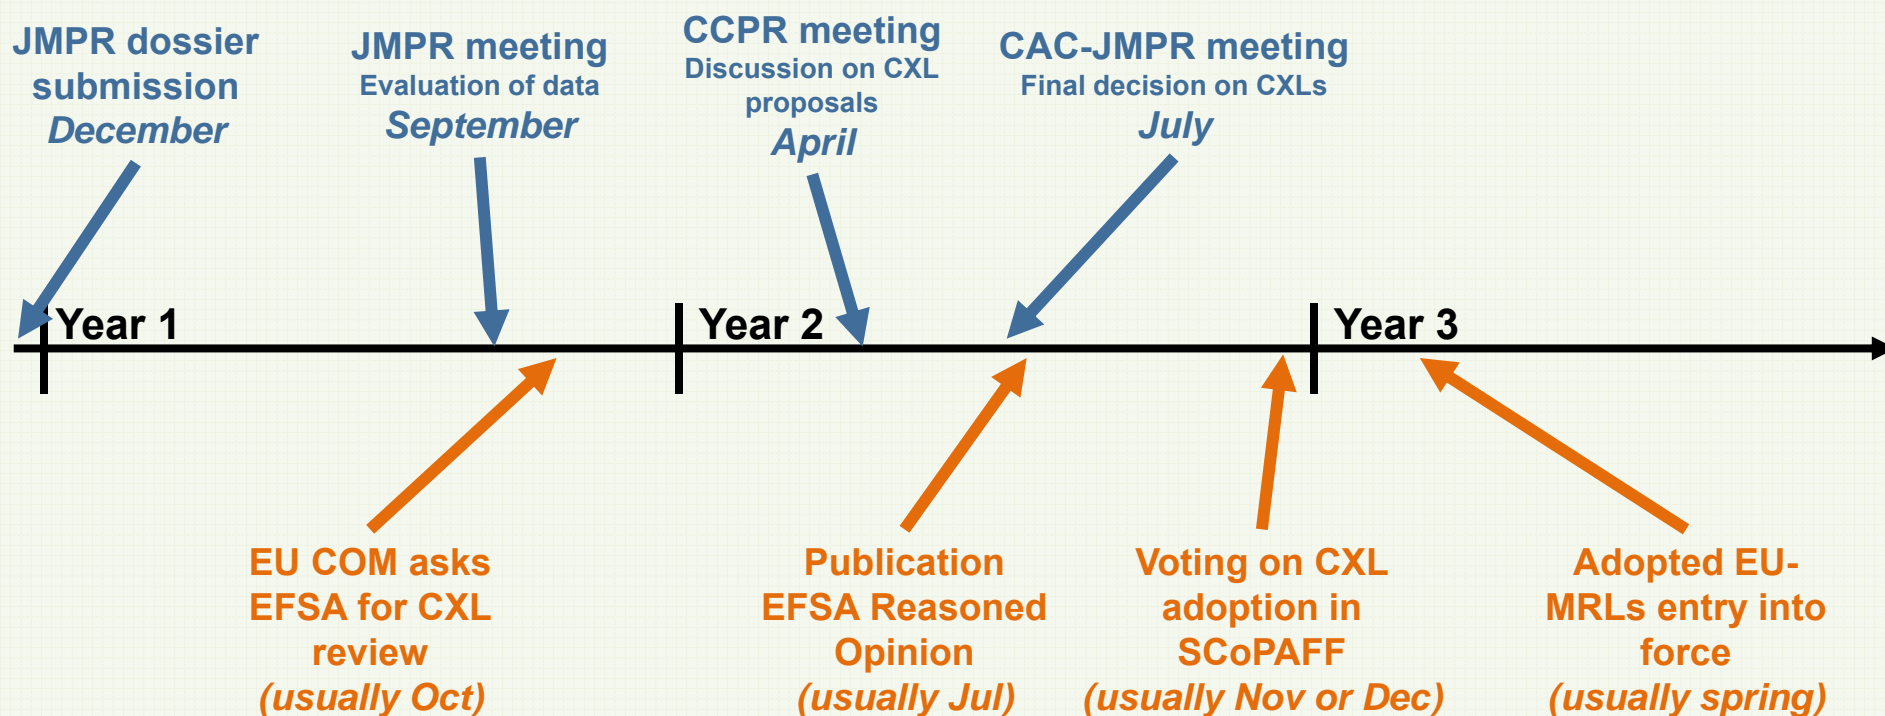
JMPR dossier submission
December

JMPR meeting
Evaluation of data
September

CCPR meeting
Discussion on CXL proposals
April

CAC-JMPR meeting
Final decision on CXLs
July

Year 1

Year 2

Year 3

EU COM asks EFSA for CXL review
(usually Oct)

Publication EFSA Reasoned Opinion
(usually Jul)

Voting on CXL adoption in SCoPAFF
(usually Nov or Dec)

Adopted EU-MRLs entry into force
(usually spring)